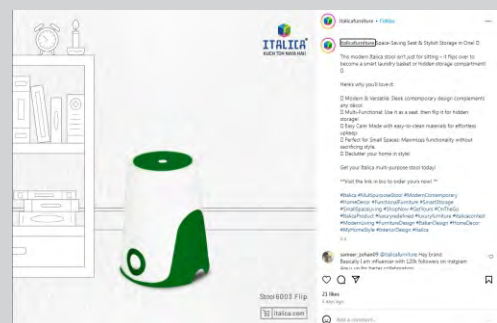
ITALICA
italicafurniture • Follow

italicafurniture Space-Saving Seat & Stylish Storage in One! 

This modern Italica stool isn't just for sitting – it flips over to become a smart laundry basket or hidden storage compartment!

Here's why you'll love it:

Modern & Versatile: Sleek contemporary design complements any decor.
Multi-Functional: Use it as a seat, then flip it for hidden storage!
Easy Care: Made with easy-to-clean materials for effortless upkeep.
Perfect for Small Spaces: Maximizes functionality without sacrificing style.
Declutter your home in style.

Get your Italica multi-purpose stool today!

**Visit the link in bio to order yours now!**

#Italica #MultipurposeStool #ModernContemporary #HomeDecor #FunctionalFurniture #SmartStorage #SmallSpaceLiving #ShopNow #GetYours #OnTheGo #ItalicaProduct #LuxuryRedefined #luxuryfurniture #italicacomfort #ModernLiving #FurnitureDesign #ItalianDesign #HomeDecor #MyHomeStyle #InteriorDesign #Italica

sameer_yohan09 @italicafurniture Hey brand Basically I am influencer with 120k followers on instagram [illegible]

21 likes
4 days ago

Add a comment...

Stool 6003 Flip
italica.com